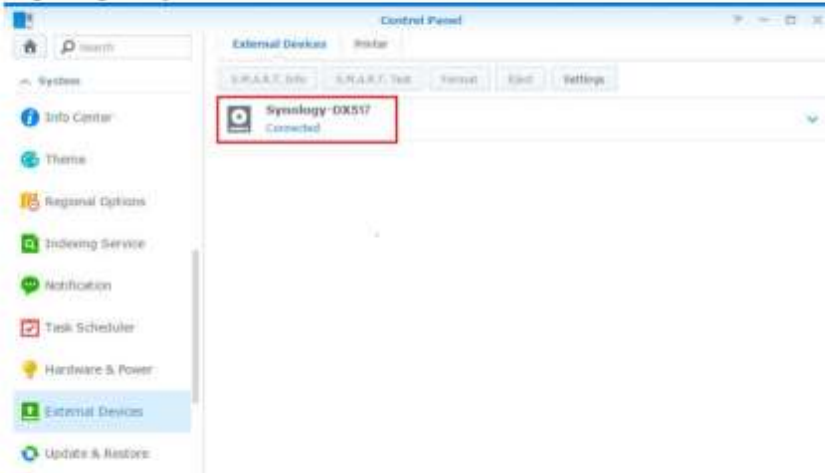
Control Panel

Search

System

Info Center

Theme

Regional Options

Indexing Service

Notification

Task Scheduler

Hardware & Power

External Devices

Update & Restore

External Devices

Printer

S.M.A.R.T. Info

S.M.A.R.T. Test

Format

Eject

Settings

Synology-DX517

Connected